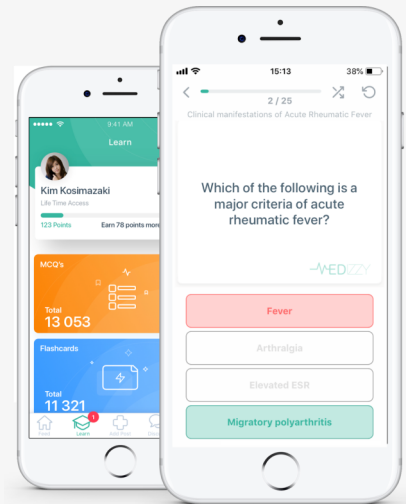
●●●●● 9:41 AM

Learn

Kim Kosimazaki

Life Time Access

123 Points

Earn 78 points more

MCQ's

Total
13 053

Flashcards

Total
11 321

Feed

1

Learn

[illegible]

15:13

38%

2 / 25

Clinical manifestations of Acute Rheumatic Fever

Which of the following is a major criteria of acute rheumatic fever?

MEDIZZY

Fever

Arthralgia

Elevated ESR

Migratory polyarthritis